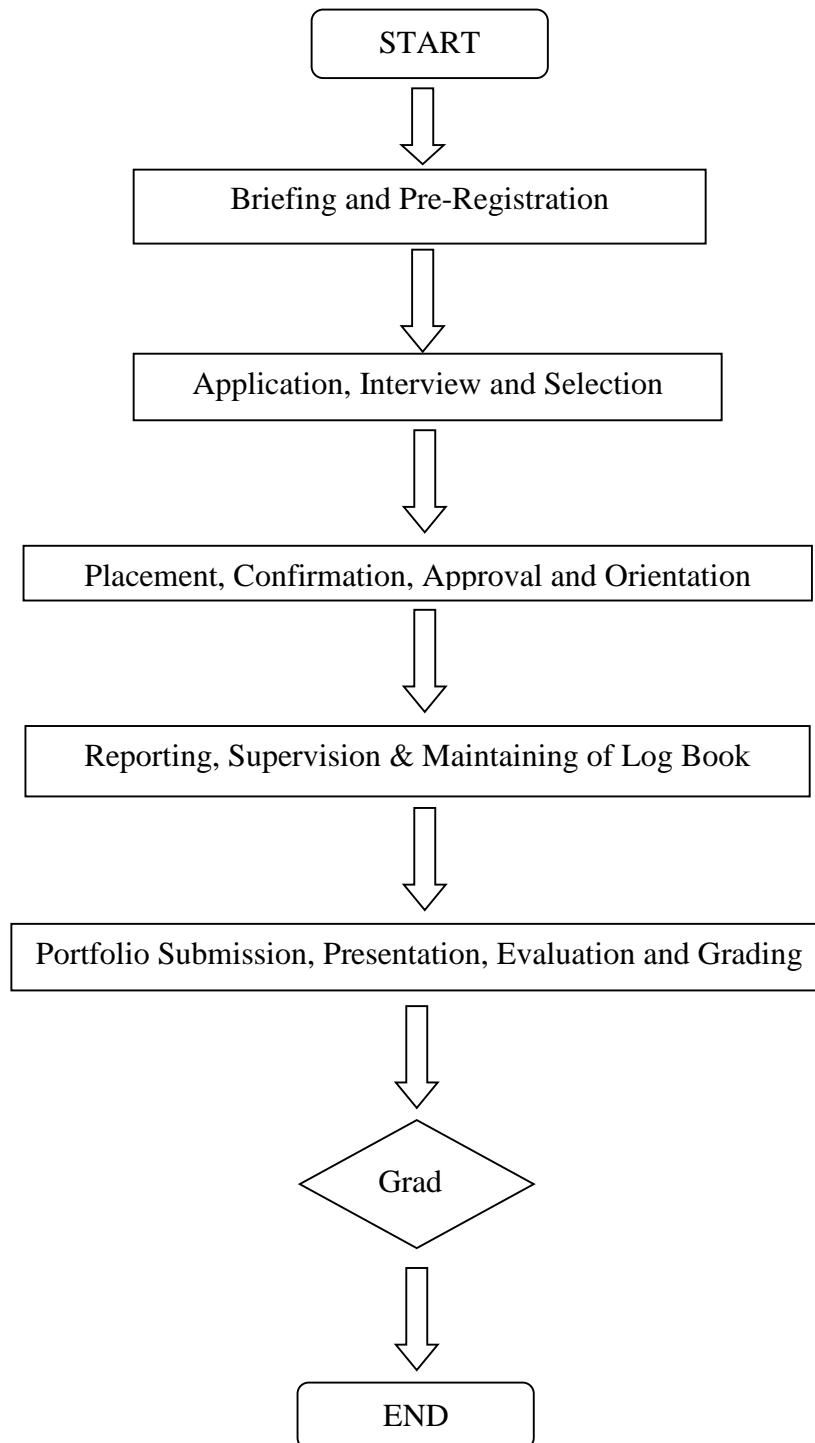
START

Briefing and Pre-Registration

Application, Interview and Selection

Placement, Confirmation, Approval and Orientation

Reporting, Supervision & Maintaining of Log Book

Portfolio Submission, Presentation, Evaluation and Grading

Grad

END